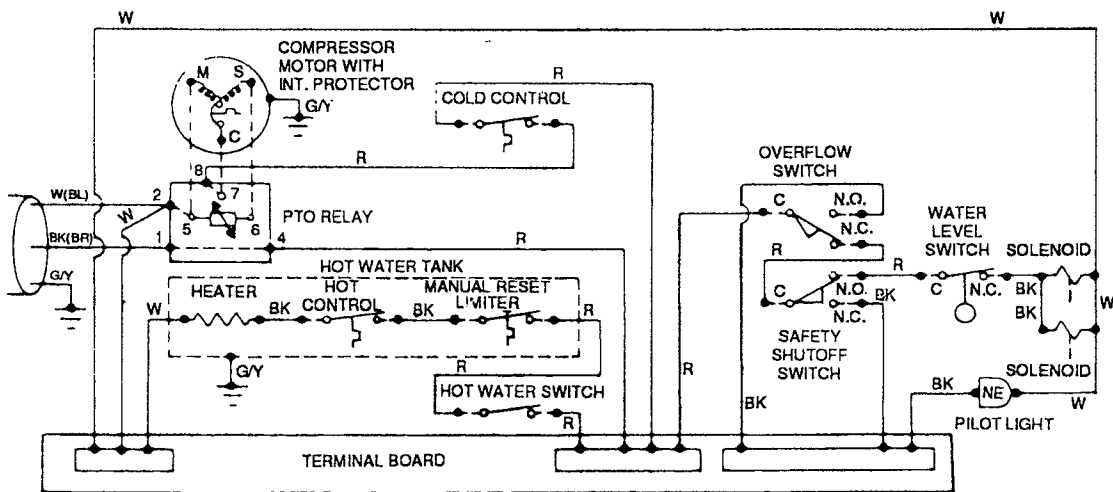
W
W
COMPRESSOR MOTOR WITH INT. PROTECTOR
M
S
C
G/Y
R
COLD CONTROL
R
8
7
W(BL)
2
W
PTO RELAY
5
6
BK(BR)
1
4
R
G/Y
OVERFLOW SWITCH
C
N.O.
N.C.
R
WATER LEVEL SWITCH
SOLENOID
R
C
N.O.
BK
C
N.C.
BK
N.C.
BK
W
SAFETY SHUTOFF SWITCH
SOLENOID
HOT WATER TANK
W
HEATER
BK
HOT CONTROL
BK
MANUAL RESET LIMITER
R
G/Y
R
HOT WATER SWITCH
R
R
BK
BK
NE
PILOT LIGHT
W
TERMINAL BOARD